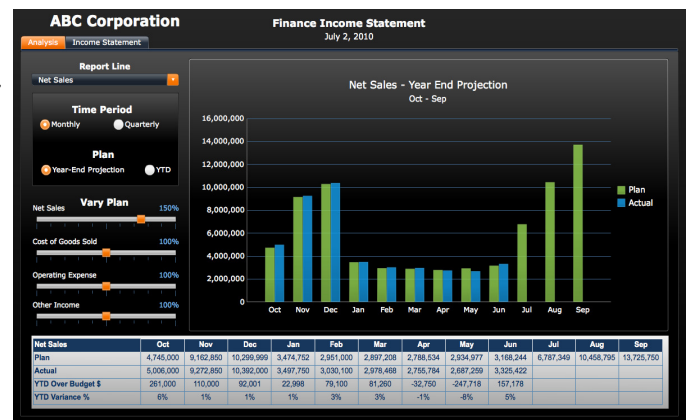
ABC Corporation

Finance Income Statement
July 2, 2010

Analysis | Income Statement

Report Line
Net Sales

Time Period
Monthly  Quarterly

Plan
Year-End Projection  YTD

Vary Plan
Net Sales 150%
Cost of Goods Sold 100%
Operating Expense 100%
Other Income 100%

Net Sales - Year End Projection
Oct - Sep

16,000,000
14,000,000
12,000,000
10,000,000
8,000,000
6,000,000
4,000,000
2,000,000
0

Oct Nov Dec Jan Feb Mar Apr May Jun Jul Aug Sep

Plan
Actual

| Net Sales | Oct | Nov | Dec | Jan | Feb | Mar | Apr | May | Jun | Jul | Aug | Sep |
|---|---|---|---|---|---|---|---|---|---|---|---|---|
| Plan | 4,745,000 | 9,162,850 | 10,299,999 | 3,474,752 | 2,951,000 | 2,897,208 | 2,788,534 | 2,934,977 | 3,168,244 | 6,787,349 | 10,458,795 | 13,725,750 |
| Actual | 5,006,000 | 9,272,850 | 10,392,000 | 3,497,750 | 3,030,100 | 2,978,468 | 2,755,784 | 2,687,259 | 3,325,422 | | | |
| YTD Over Budget $ | 261,000 | 110,000 | 92,001 | 22,998 | 79,100 | 81,260 | -32,750 | -247,718 | 157,178 | | | |
| YTD Variance % | 6% | 1% | 1% | 1% | 3% | 3% | -1% | -8% | 5% | | | |